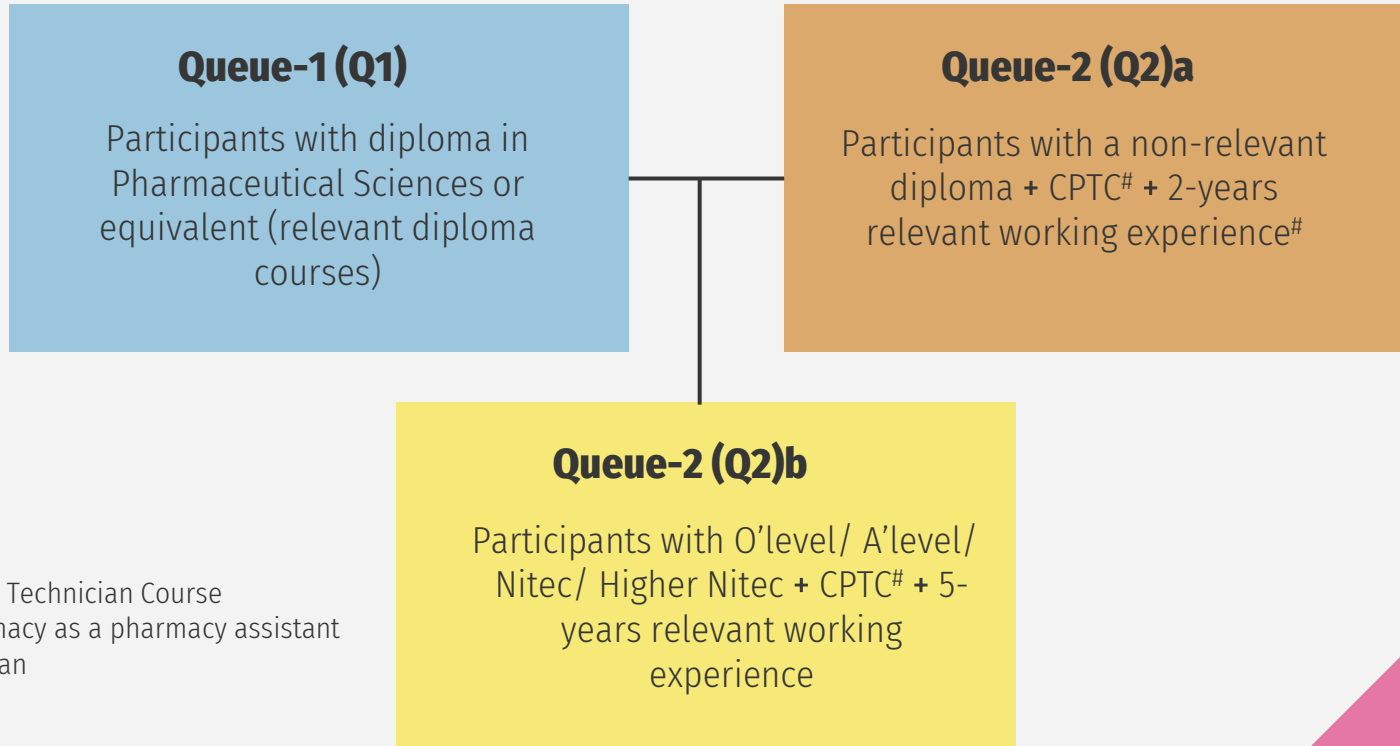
Queue-1 (Q1)

Participants with diploma in Pharmaceutical Sciences or equivalent (relevant diploma courses)

Queue-2 (Q2)a

Participants with a non-relevant diploma + CPTC$^{\#}$ + 2-years relevant working experience$^{\#}$

Queue-2 (Q2)b

Participants with O'level/ A'level/ Nitec/ Higher Nitec + CPTC$^{\#}$ + 5-years relevant working experience

Technician Course
macy as a pharmacy assistant
an